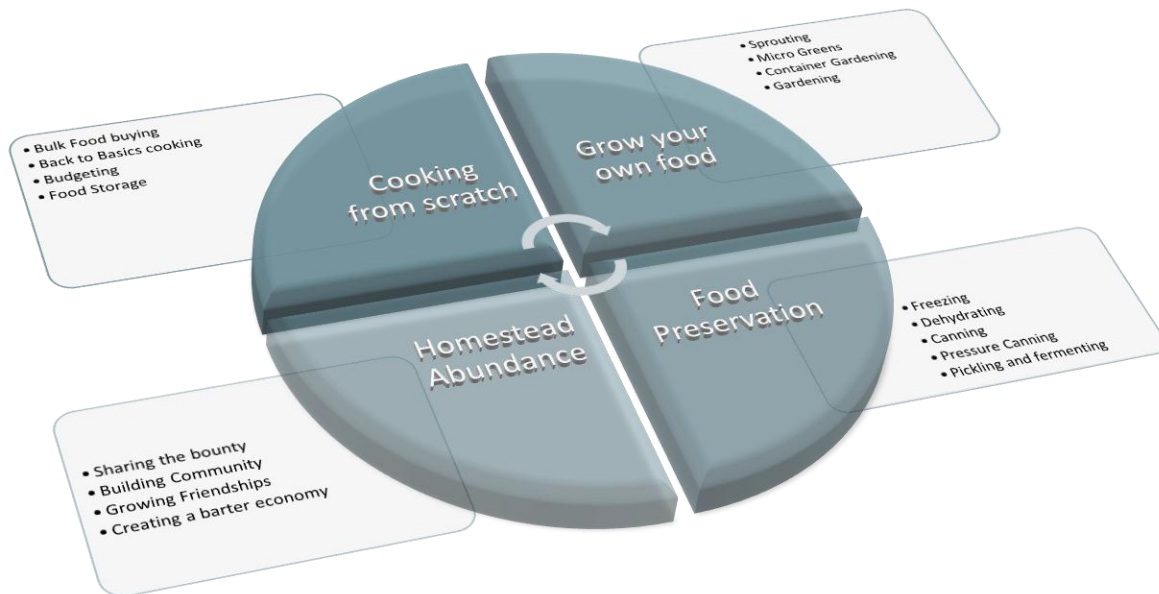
• Bulk Food buying
• Back to Basics cooking
• Budgeting
• Food Storage

Cooking from scratch

Grow your own food

• Sprouting
• Micro Greens
• Container Gardening
• Gardening

Food Preservation

• Freezing
• Dehydrating
• Canning
• Pressure Canning
• Pickling and fermenting

Homestead Abundance

• Sharing the bounty
• Building Community
• Growing Friendships
• Creating a barter economy